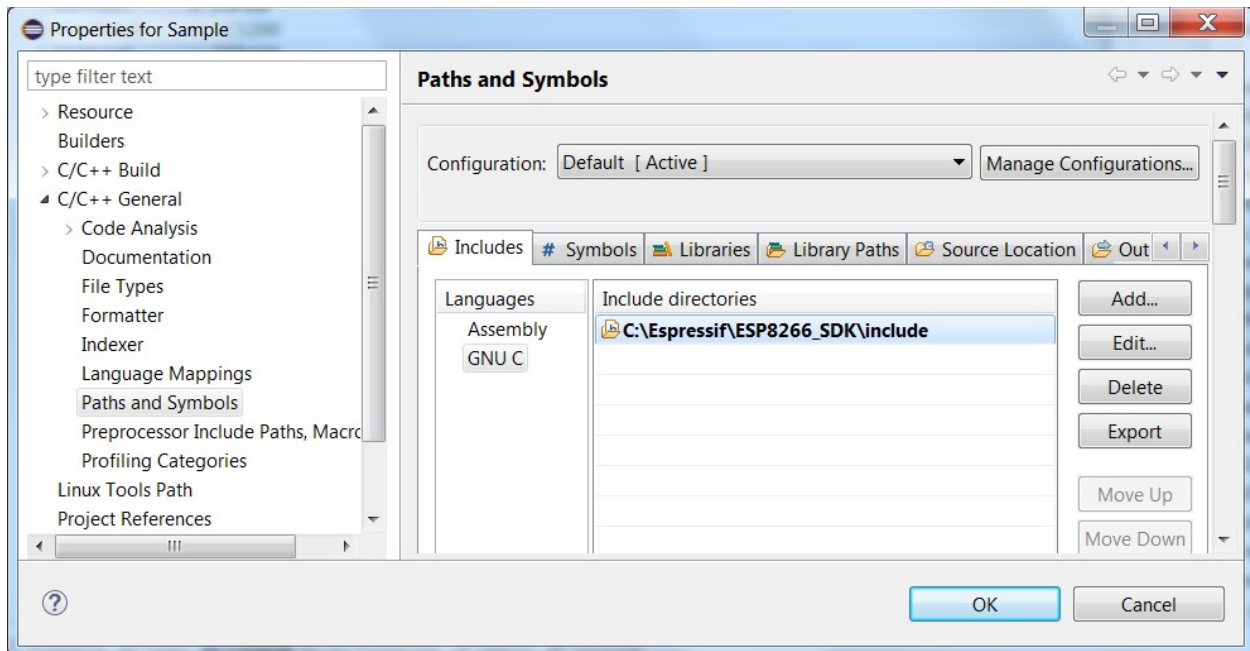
Properties for Sample

type filter text

Resource
Builders
C/C++ Build
C/C++ General
Code Analysis
Documentation
File Types
Formatter
Indexer
Language Mappings
Paths and Symbols
Preprocessor Include Paths, Macro
Profiling Categories
Linux Tools Path
Project References

Paths and Symbols

Configuration: Default [ Active ]

Manage Configurations...

Includes | # Symbols | Libraries | Library Paths | Source Location | Out

| Languages | Include directories |
|---|---|
| Assembly | C:\Espressif\ESP8266_SDK\include |
| GNU C | |

Add...
Edit...
Delete
Export
Move Up
Move Down

?

OK

Cancel